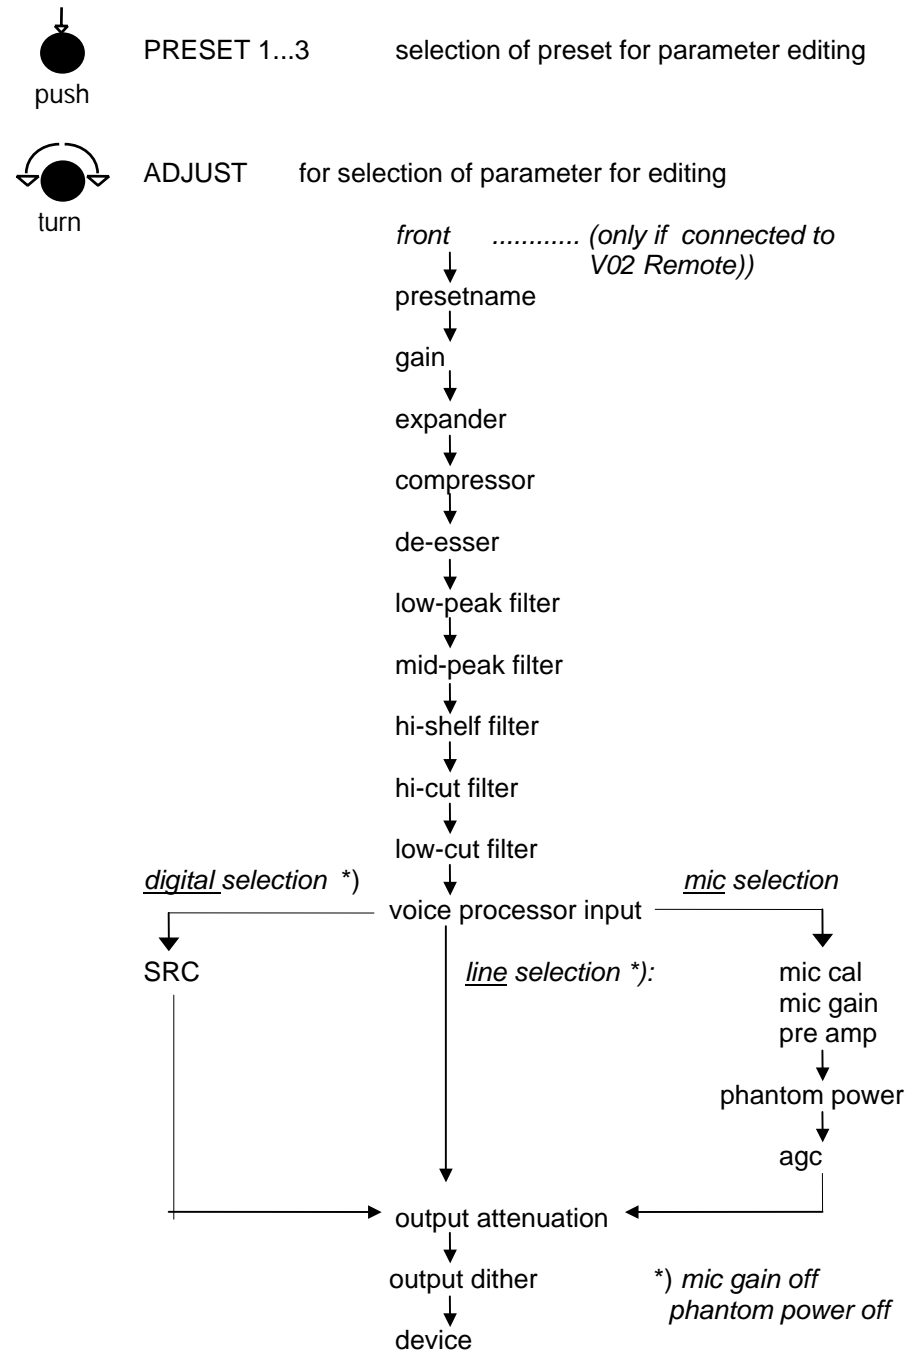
push

PRESET 1...3 selection of preset for parameter editing

turn

ADJUST for selection of parameter for editing

front ............ (only if connected to V02 Remote))

presetname

gain

expander

compressor

de-esser

low-peak filter

mid-peak filter

hi-shelf filter

hi-cut filter

low-cut filter

digital selection *)

voice processor input

mic selection

SRC

line selection *):

mic cal
mic gain
pre amp

phantom power

agc

output attenuation

output dither

*) mic gain off
phantom power off

device